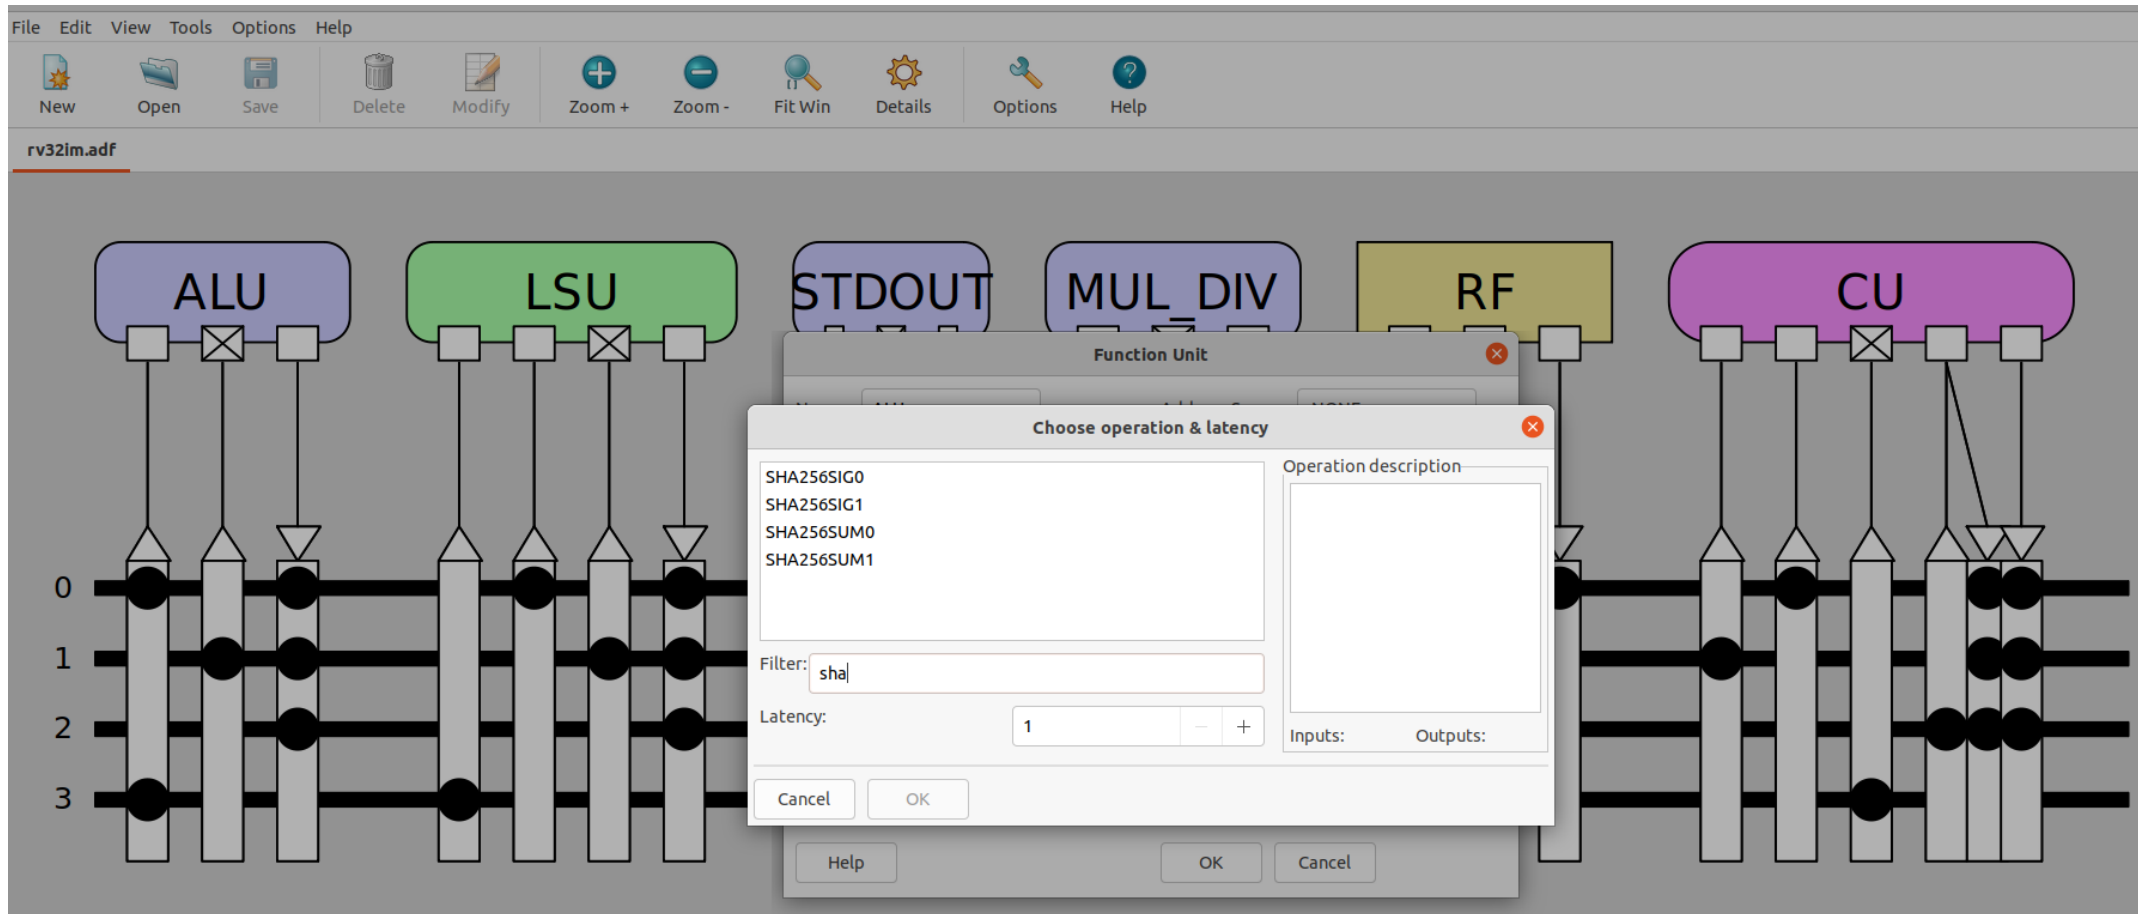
File Edit View Tools Options Help

New Open Save Delete Modify Zoom + Zoom - Fit Win Details Options Help

rv32im.adf

ALU LSU STDOUT MUL_DIV RF CU

0
1
2
3

Function Unit

Choose operation & latency

SHA256SIG0
SHA256SIG1
SHA256SUM0
SHA256SUM1

Operation description

Filter: sha

Latency: 1 − +

Inputs: Outputs:

Cancel OK

Help OK Cancel